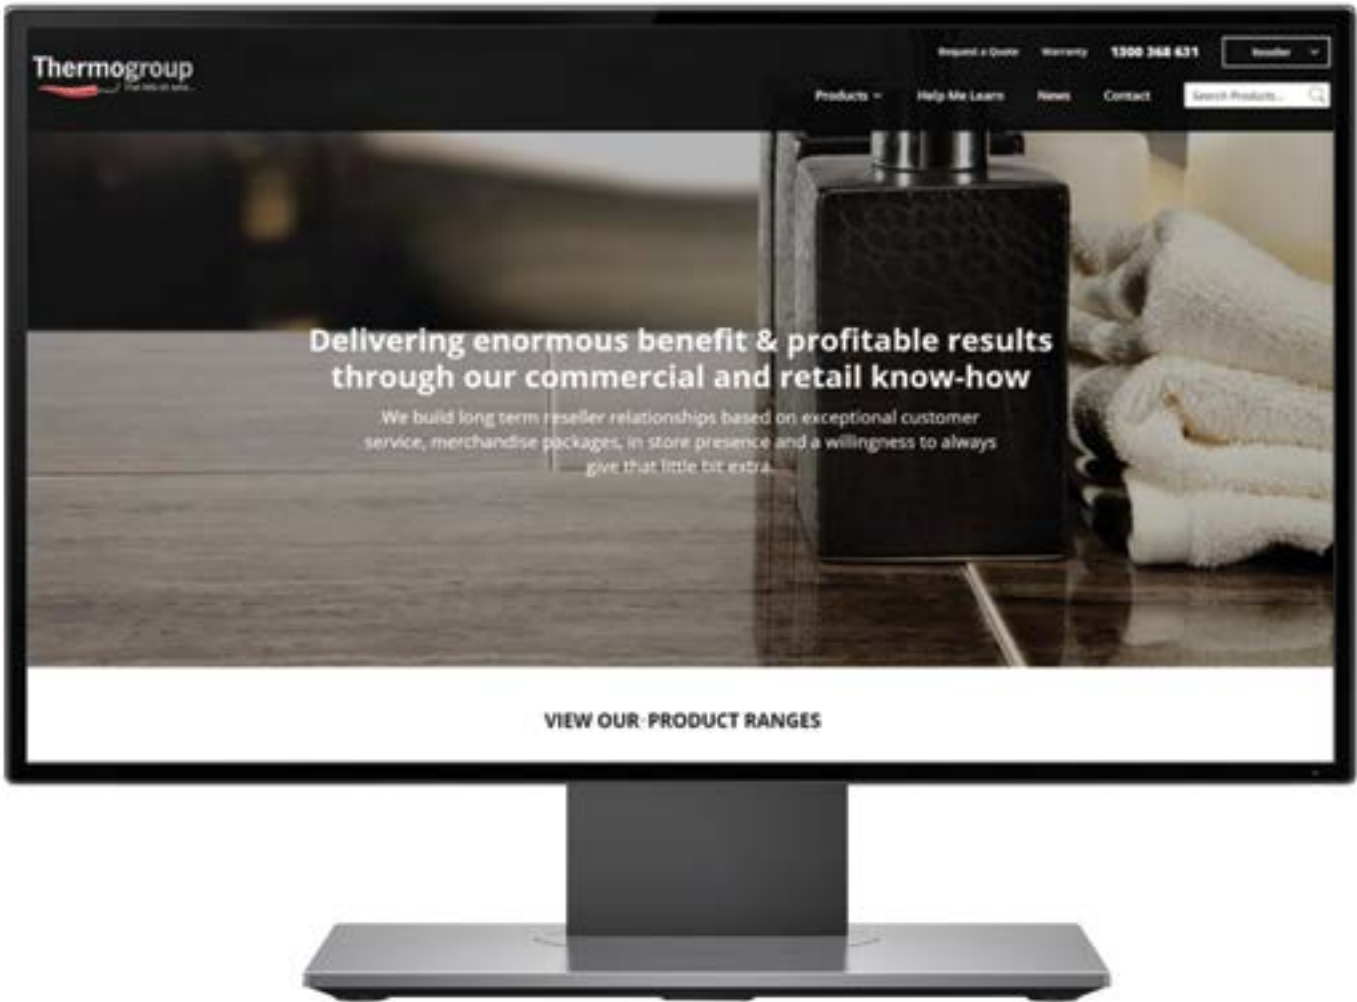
Thermogroup
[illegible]

Request a Quote Warranty 1300 368 631 Reseller

Products Help Me Learn News Contact Search Products...

Delivering enormous benefit & profitable results through our commercial and retail know-how

We build long term reseller relationships based on exceptional customer service, merchandise packages, in store presence and a willingness to always give that little bit extra.

VIEW OUR PRODUCT RANGES